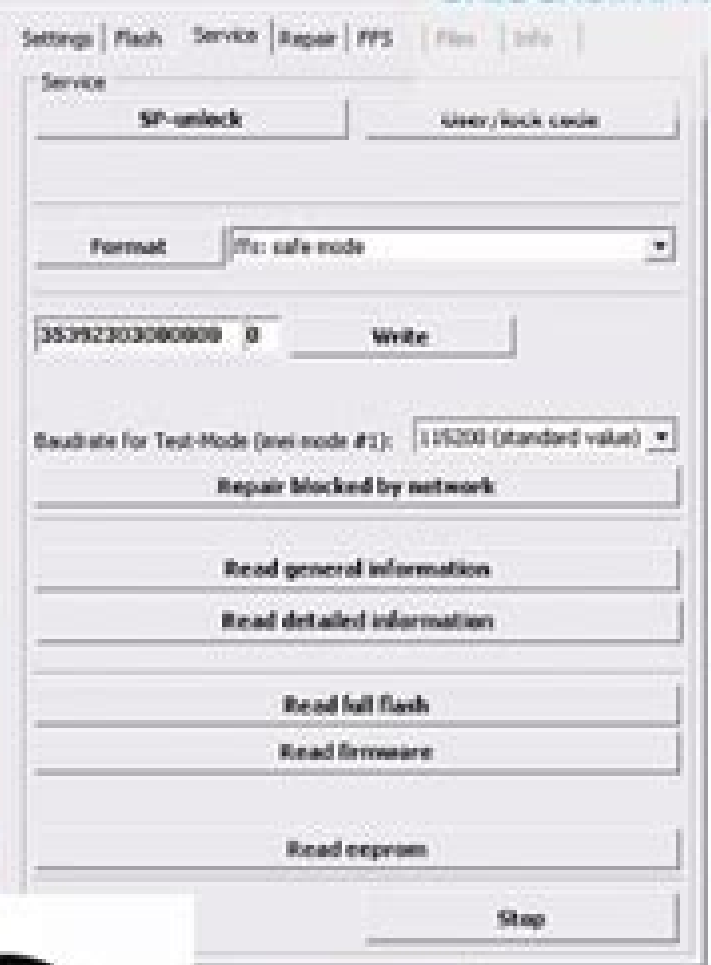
Settings | Flash | Service | Repair | FFS | Files | Info

Service

SP-unlock

User /lock code

Format

ffs: safe mode

353922030080009

0

Write

Baudrate for Test-Mode (imei mode #1):

115200 (standard value)

Repair blocked by network

Read general information

Read detailed information

Read full flash

Read firmware

Read eeprom

Stop